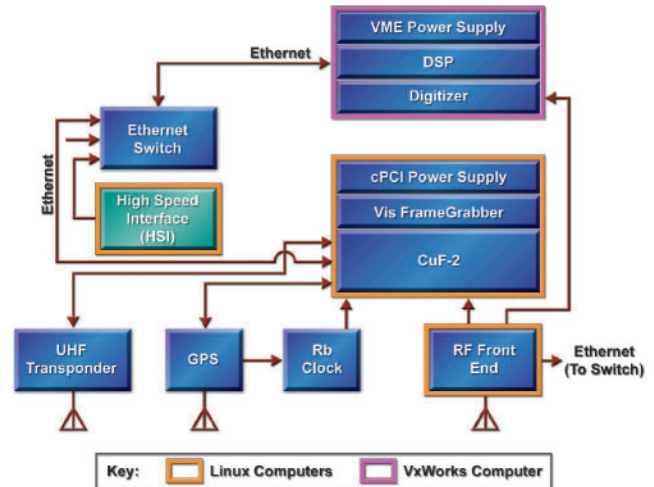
VME Power Supply
DSP
Digitizer

Ethernet

Ethernet Switch

Ethernet

High Speed Interface (HSI)

cPCI Power Supply
Vis FrameGrabber
CuF-2

UHF Transponder

GPS

Rb Clock

RF Front End

Ethernet (To Switch)

Key: Linux Computers VxWorks Computer